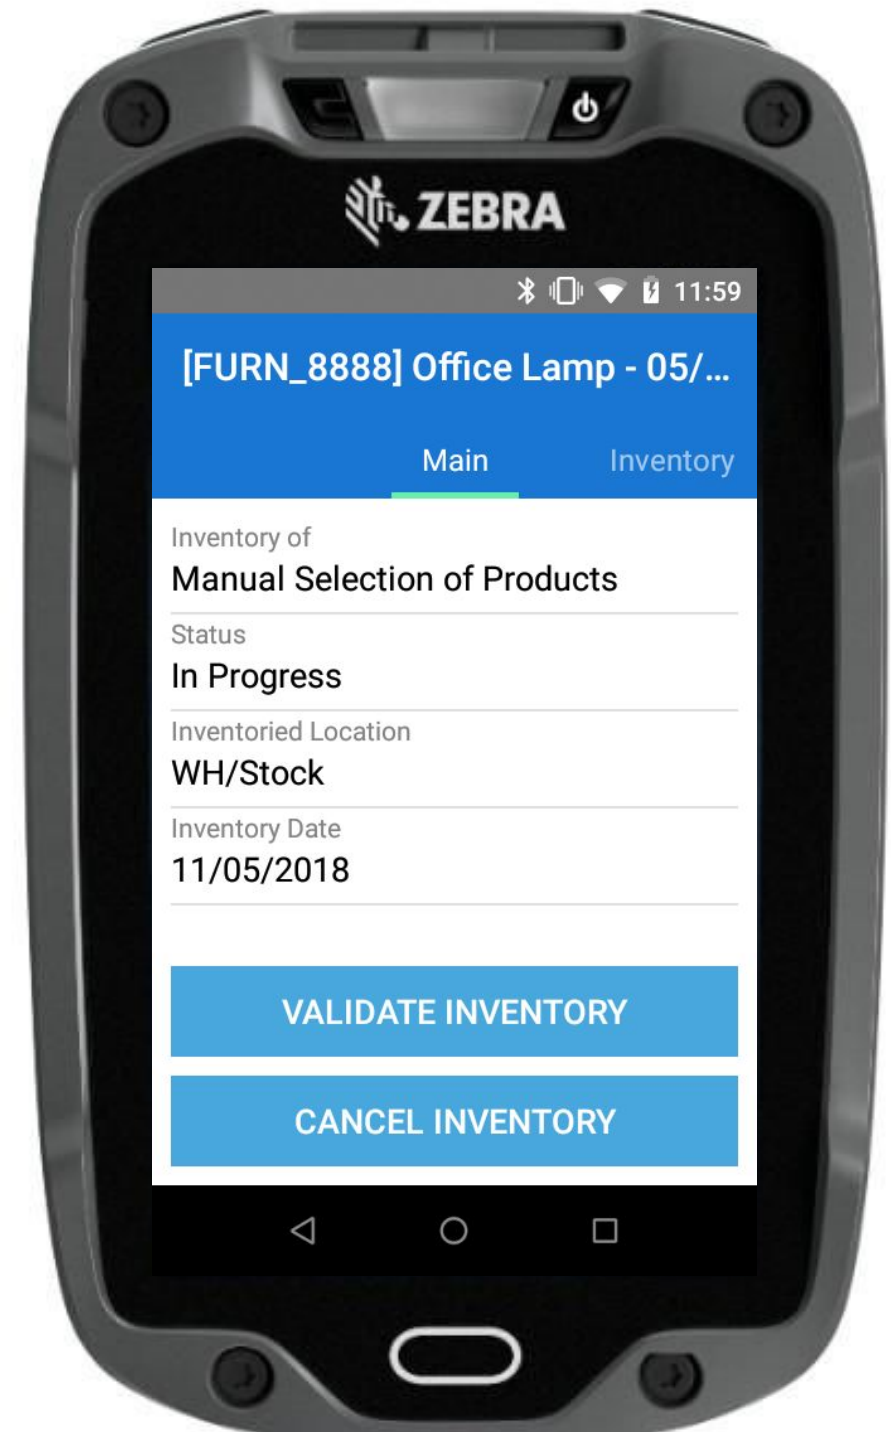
ZEBRA

11:59

[FURN_8888] Office Lamp - 05/...

Main

Inventory

Inventory of
Manual Selection of Products

Status
In Progress

Inventoried Location
WH/Stock

Inventory Date
11/05/2018

VALIDATE INVENTORY

CANCEL INVENTORY